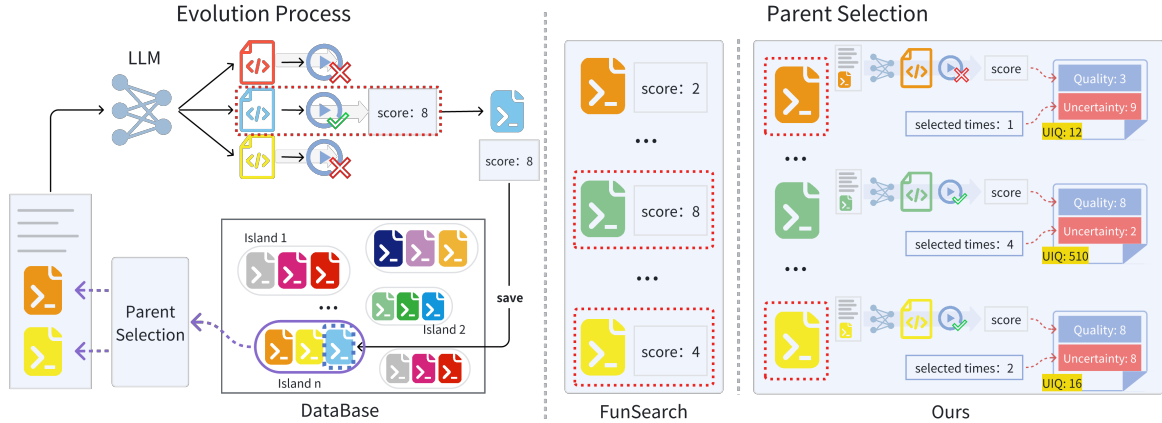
Evolution Process

LLM

score: 8

score: 8

Island 1

Island 2

Island n

save

Parent Selection

DataBase

Parent Selection

score: 2

score: 8

score: 4

FunSearch

score

Quality: 3

Uncertainty: 9

selected times: 1

UIQ: 12

score

Quality: 8

Uncertainty: 2

selected times: 4

UIQ: 510

score

Quality: 8

Uncertainty: 8

selected times: 2

UIQ: 16

Ours